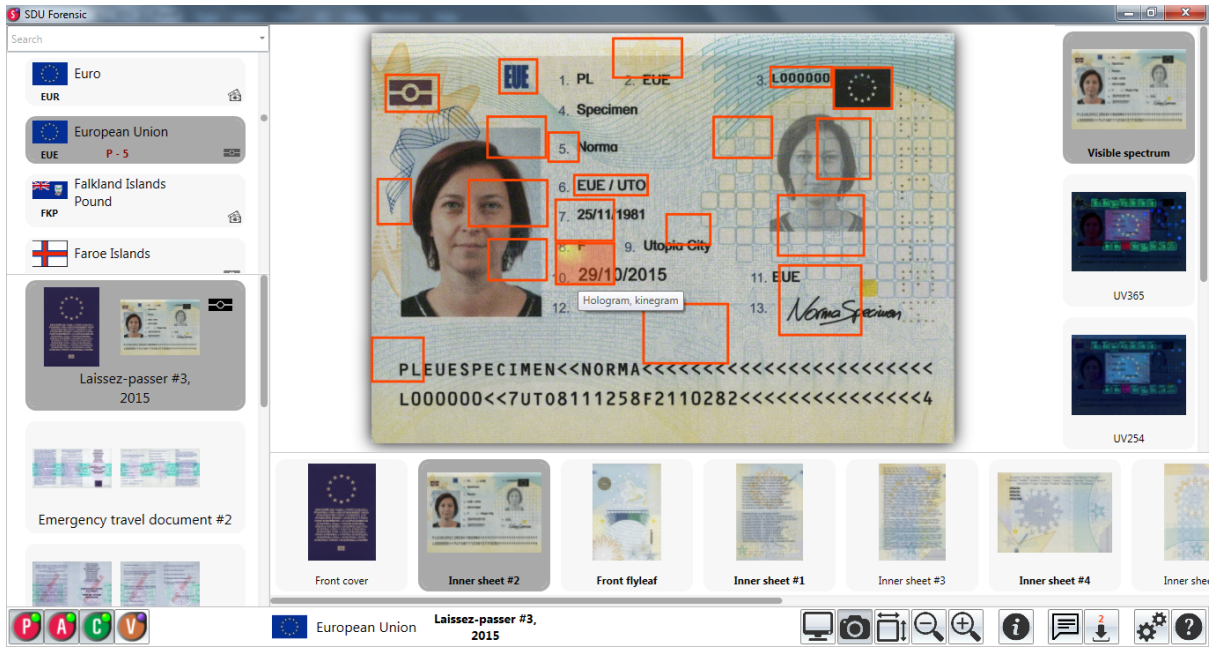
SDU Forensic

Search

Euro
EUR

European Union
EUE P - 5

Falkland Islands Pound
FKP

Faroe Islands

Laissez-passer #3, 2015

Emergency travel document #2

EUE
1. PL
2. EUE
3. L000000
4. Specimen
5. Norma
6. EUE / UTO
7. 25/11/1981
8. F
9. Utopia City
10. 29/10/2015
11. EUE
12.
13. NormaSpecimen

Hologram, kinegram

PLEUESPECIMEN<<NORMA<<<<<<<<<<<<<<<<<<<<<<<
L000000<<7UTO8111258F2110282<<<<<<<<<<<<<<4

Visible spectrum
UV365
UV254

Front cover
Inner sheet #2
Front flyleaf
Inner sheet #1
Inner sheet #3
Inner sheet #4
Inner shee

P A C V
European Union
Laissez-passer #3, 2015
2